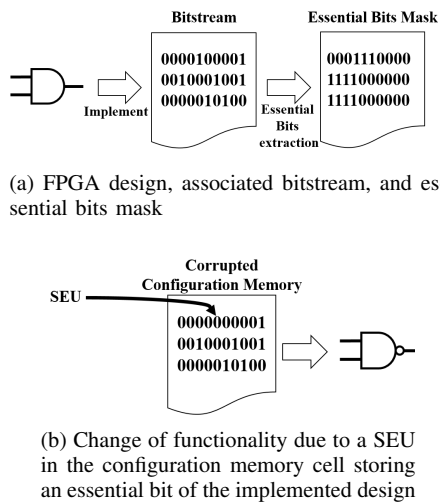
Bitstream

Essential Bits Mask

0000100001
0010001001
0000010100

Implement

Essential Bits extraction

0001110000
1111000000
1111000000

(a) FPGA design, associated bitstream, and essential bits mask

Corrupted Configuration Memory

SEU

0000000001
0010001001
0000010100

(b) Change of functionality due to a SEU in the configuration memory cell storing an essential bit of the implemented design